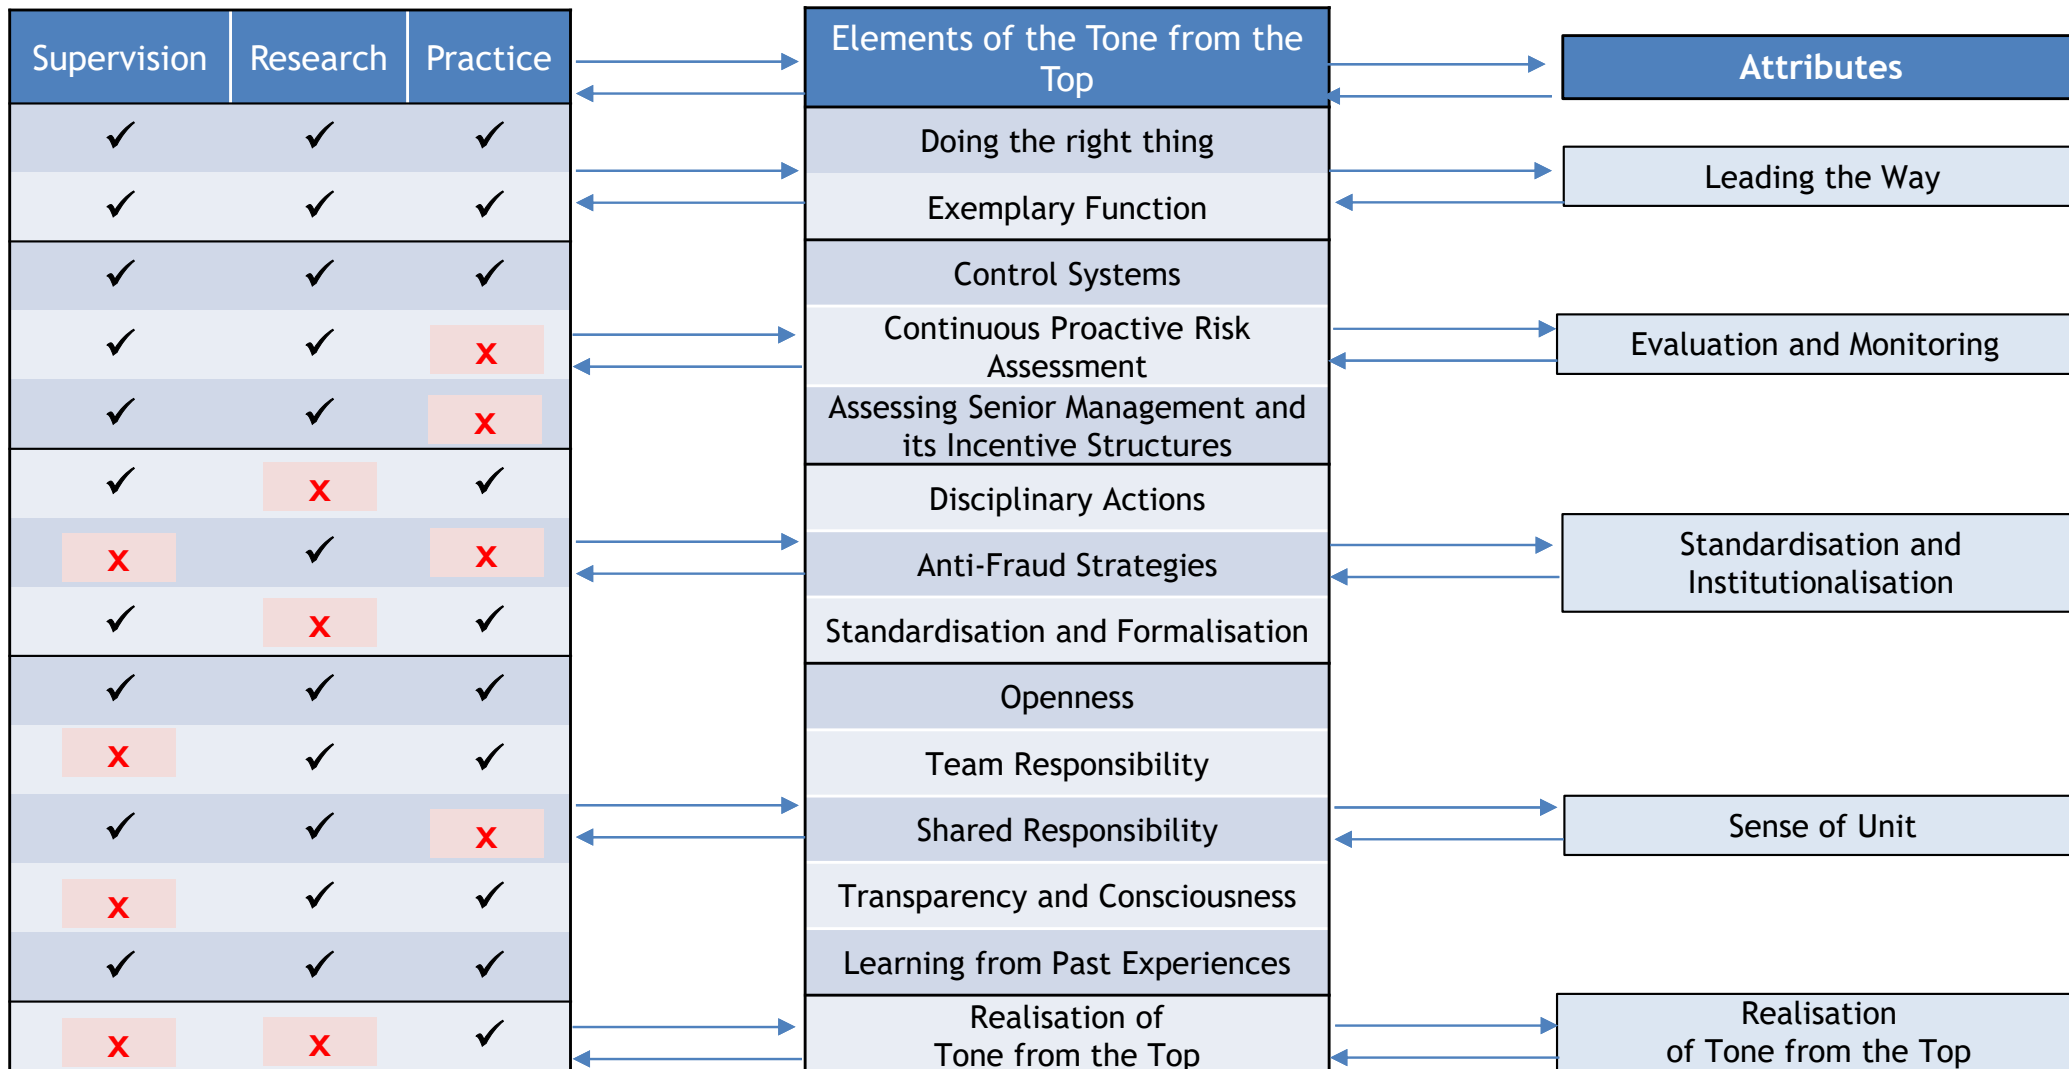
| Supervision | Research | Practice |
|---|---|---|
| ✓ | ✓ | ✓ |
| ✓ | ✓ | ✓ |
| ✓ | ✓ | ✓ |
| ✓ | ✓ | x |
| ✓ | ✓ | x |
| ✓ | x | ✓ |
| x | ✓ | x |
| ✓ | x | ✓ |
| ✓ | ✓ | ✓ |
| x | ✓ | ✓ |
| ✓ | ✓ | x |
| x | ✓ | ✓ |
| ✓ | ✓ | ✓ |
| x | x | ✓ |

| Elements of the Tone from the Top |
|---|
| Doing the right thing |
| Exemplary Function |
| Control Systems |
| Continuous Proactive Risk Assessment |
| Assessing Senior Management and its Incentive Structures |
| Disciplinary Actions |
| Anti-Fraud Strategies |
| Standardisation and Formalisation |
| Openness |
| Team Responsibility |
| Shared Responsibility |
| Transparency and Consciousness |
| Learning from Past Experiences |
| Realisation of Tone from the Top |

| Attributes |
|---|
| Leading the Way |
| Evaluation and Monitoring |
| Standardisation and Institutionalisation |
| Sense of Unit |
| Realisation of Tone from the Top |